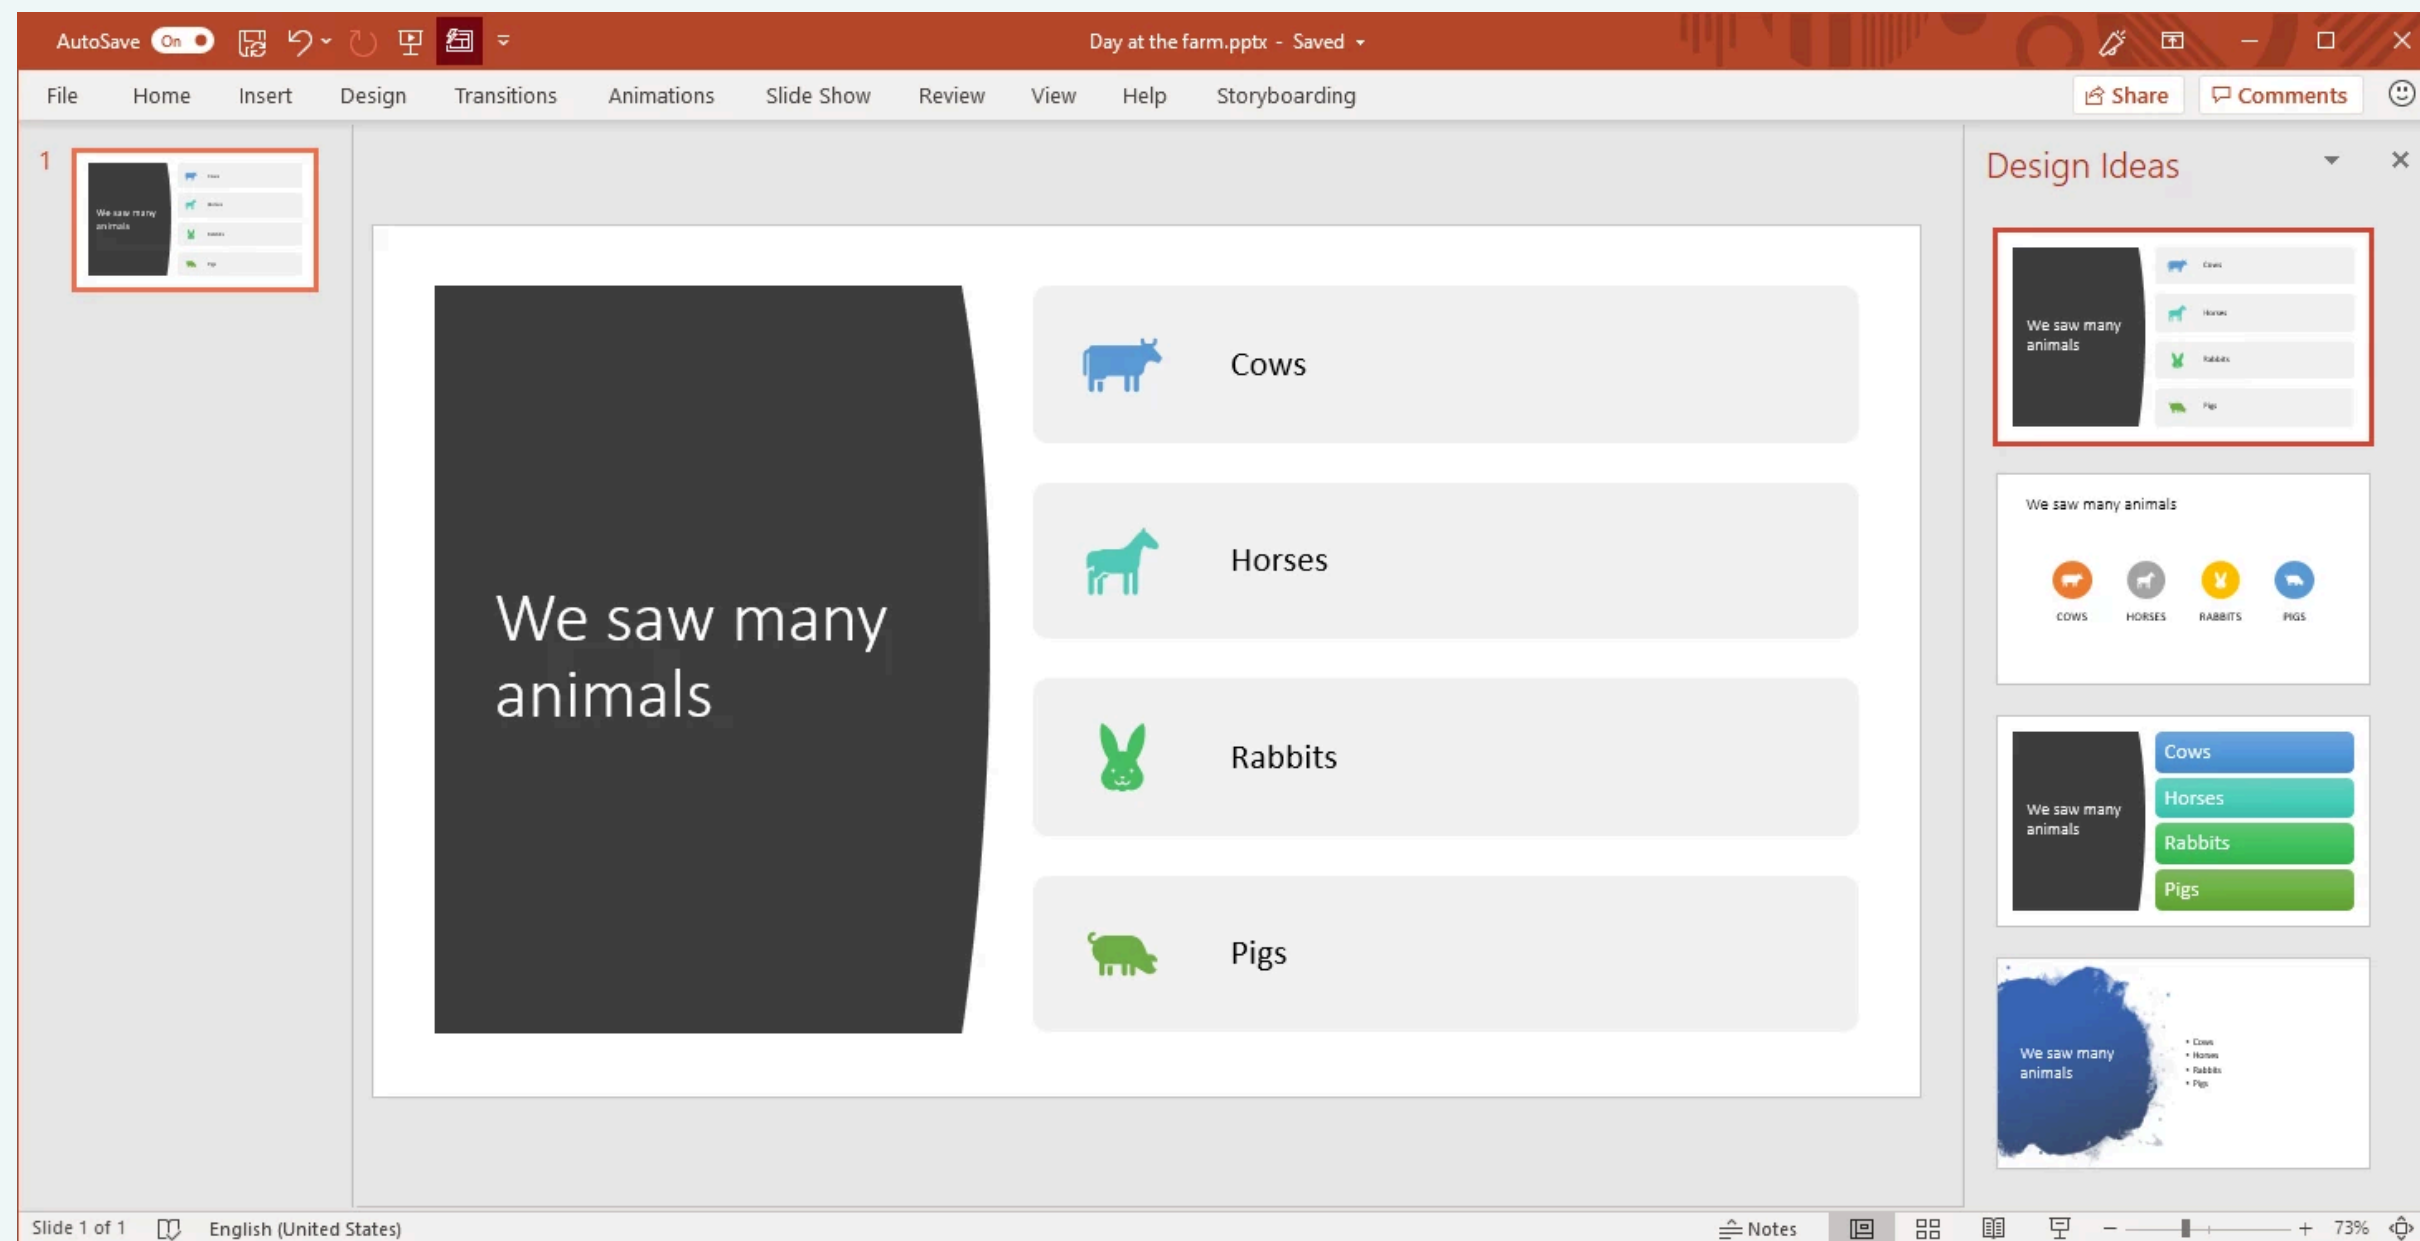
AutoSave On

Day at the farm.pptx - Saved

File Home Insert Design Transitions Animations Slide Show Review View Help Storyboarding

Share Comments

1

We saw many animals

We saw many animals

Cows

Horses

Rabbits

Pigs

Design Ideas

We saw many animals

Cows
Horses
Rabbits
Pigs

We saw many animals

COWS HORSES RABBITS PIGS

We saw many animals

Cows
Horses
Rabbits
Pigs

We saw many animals

• Cows
• Horses
• Rabbits
• Pigs

Slide 1 of 1 English (United States) Notes 73%